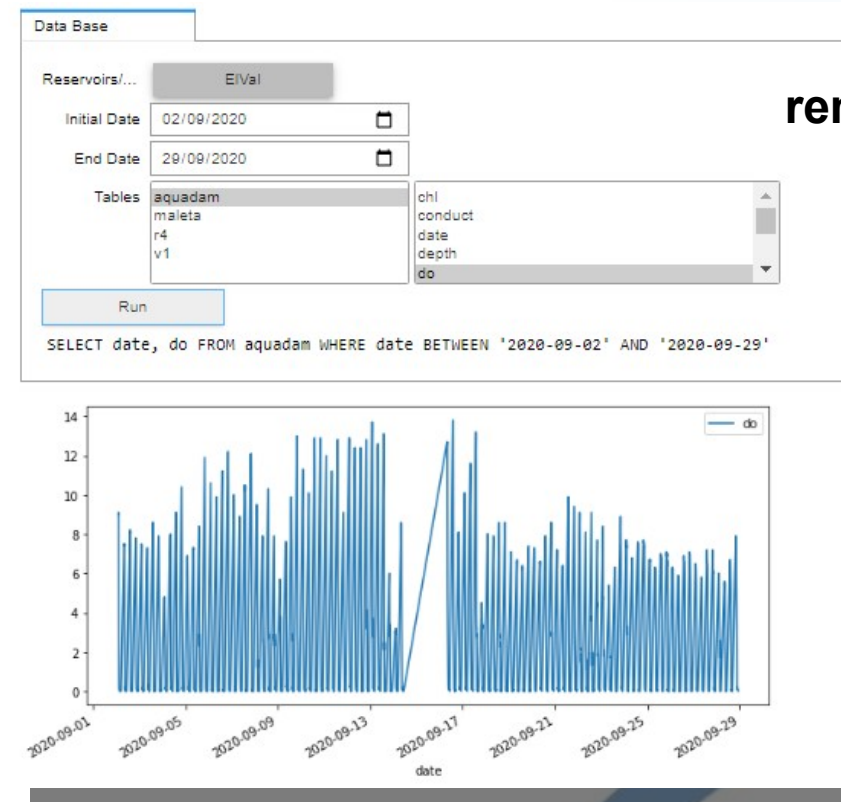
Data Base

Reservoirs/... ElVal

rer

Initial Date 02/09/2020

End Date 29/09/2020

Tables aquadam maleta r4 v1

chl conduct date depth do

Run

SELECT date, do FROM aquadam WHERE date BETWEEN '2020-09-02' AND '2020-09-29'

14 12 10 8 6 4 2 0

do

2020-09-01 2020-09-05 2020-09-09 2020-09-13 2020-09-17 2020-09-21 2020-09-25 2020-09-29

date